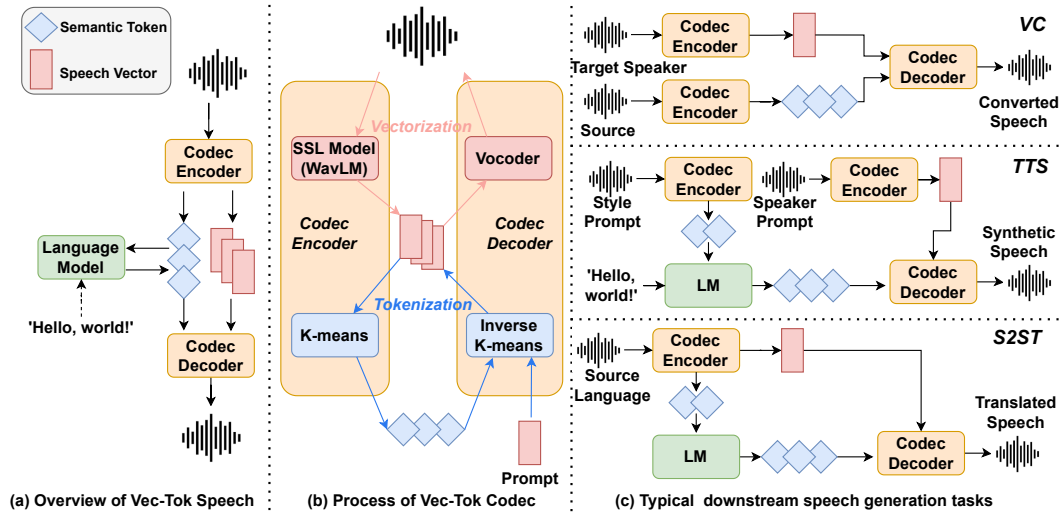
Semantic Token
Speech Vector

Codec Encoder
Language Model
'Hello, world!'
Codec Decoder

(a) Overview of Vec-Tok Speech

Vectorization
SSL Model (WavLM)
Vocoder
Codec Encoder
Codec Decoder
Tokenization
K-means
Inverse K-means
Prompt

(b) Process of Vec-Tok Codec

VC
Codec Encoder
Target Speaker
Codec Decoder
Codec Encoder
Source
Converted Speech

TTS
Codec Encoder
Style Prompt
Speaker Prompt
Codec Encoder
Synthetic Speech
'Hello, world!'
LM
Codec Decoder

S2ST
Codec Encoder
Source Language
Translated Speech
LM
Codec Decoder

(c) Typical downstream speech generation tasks